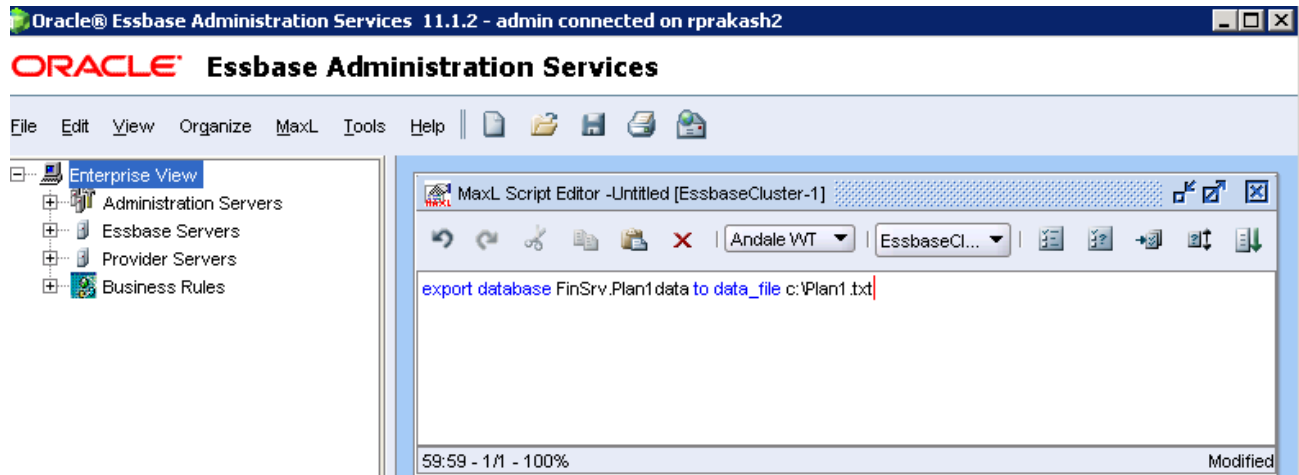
Oracle® Essbase Administration Services 11.1.2 - admin connected on rprakash2

ORACLE® Essbase Administration Services

File Edit View Organize MaxL Tools Help

Enterprise View
Administration Servers
Essbase Servers
Provider Servers
Business Rules

MaxL Script Editor -Untitled [EssbaseCluster-1]

Andale WT
EssbaseCl...

export database FinSrv.Plan1data to data_file c:\Plan1.txt

59:59 - 1/1 - 100%
Modified